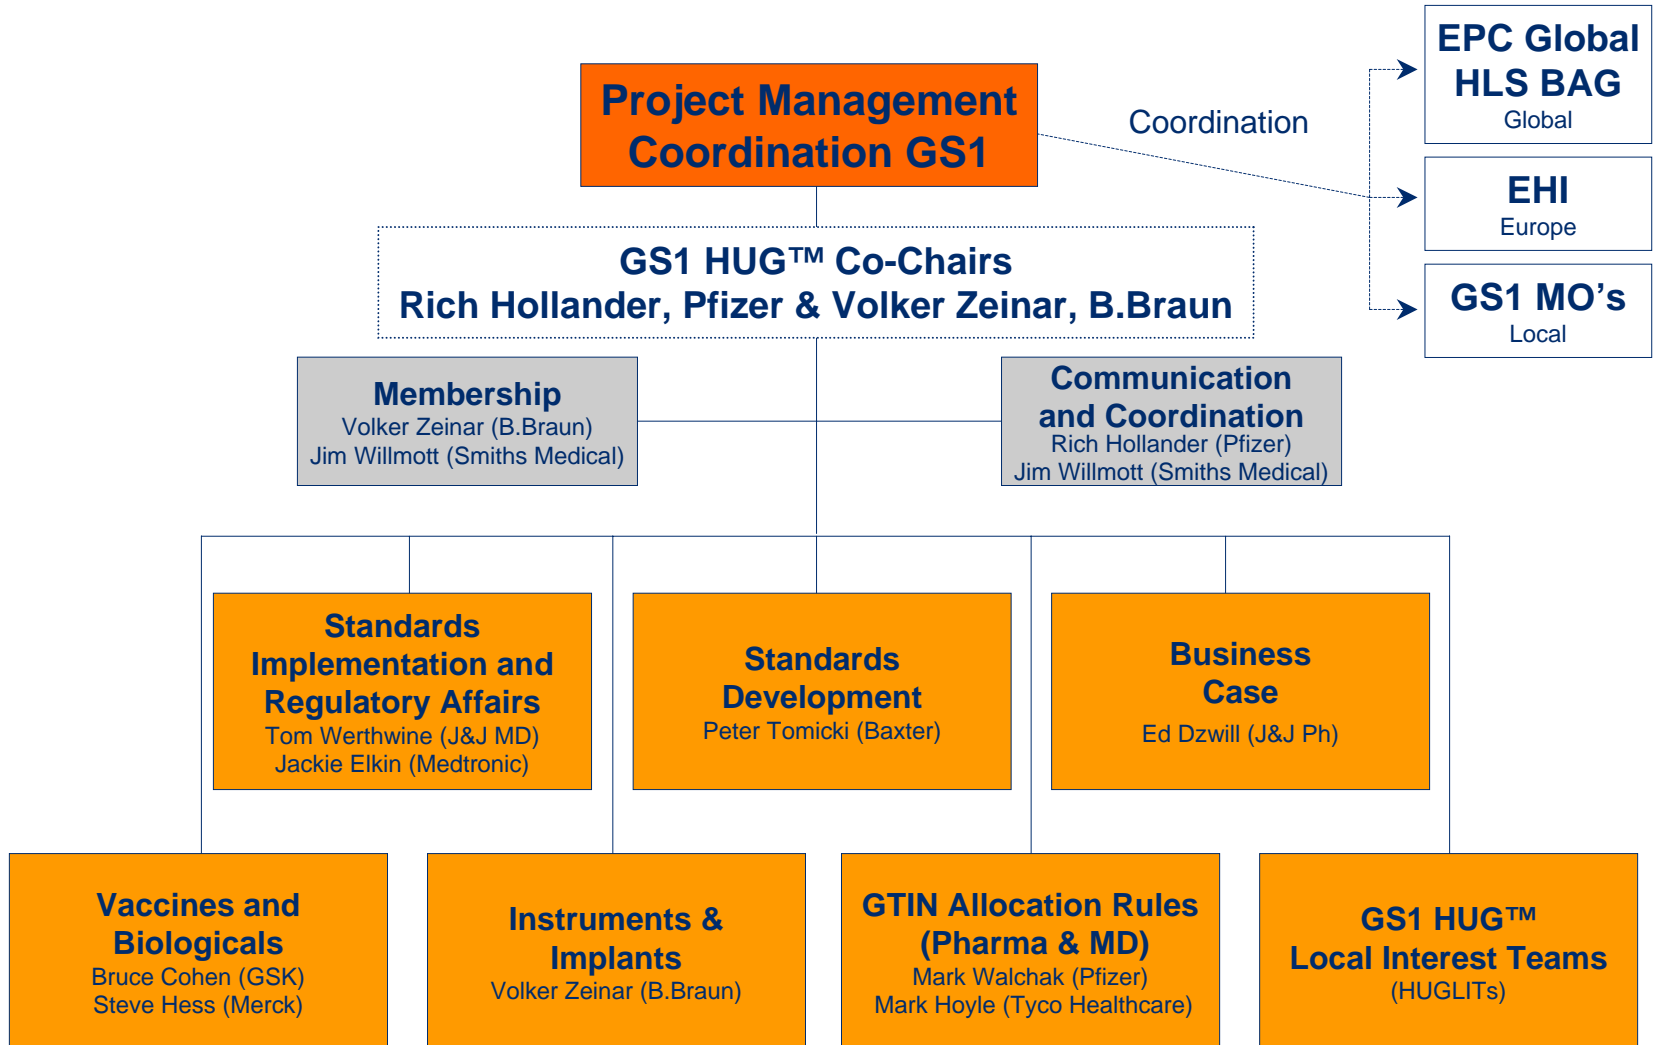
Project Management Coordination GS1

Coordination

EPC Global HLS BAG
Global

EHI
Europe

GS1 MO's
Local

GS1 HUG™ Co-Chairs
Rich Hollander, Pfizer & Volker Zeinar, B.Braun

Membership
Volker Zeinar (B.Braun)
Jim Willmott (Smiths Medical)

Communication and Coordination
Rich Hollander (Pfizer)
Jim Willmott (Smiths Medical)

Standards Implementation and Regulatory Affairs
Tom Werthwine (J&J MD)
Jackie Elkin (Medtronic)

Standards Development
Peter Tomicki (Baxter)

Business Case
Ed Dzwill (J&J Ph)

Vaccines and Biologicals
Bruce Cohen (GSK)
Steve Hess (Merck)

Instruments & Implants
Volker Zeinar (B.Braun)

GTIN Allocation Rules (Pharma & MD)
Mark Walchak (Pfizer)
Mark Hoyle (Tyco Healthcare)

GS1 HUG™ Local Interest Teams
(HUGLITs)